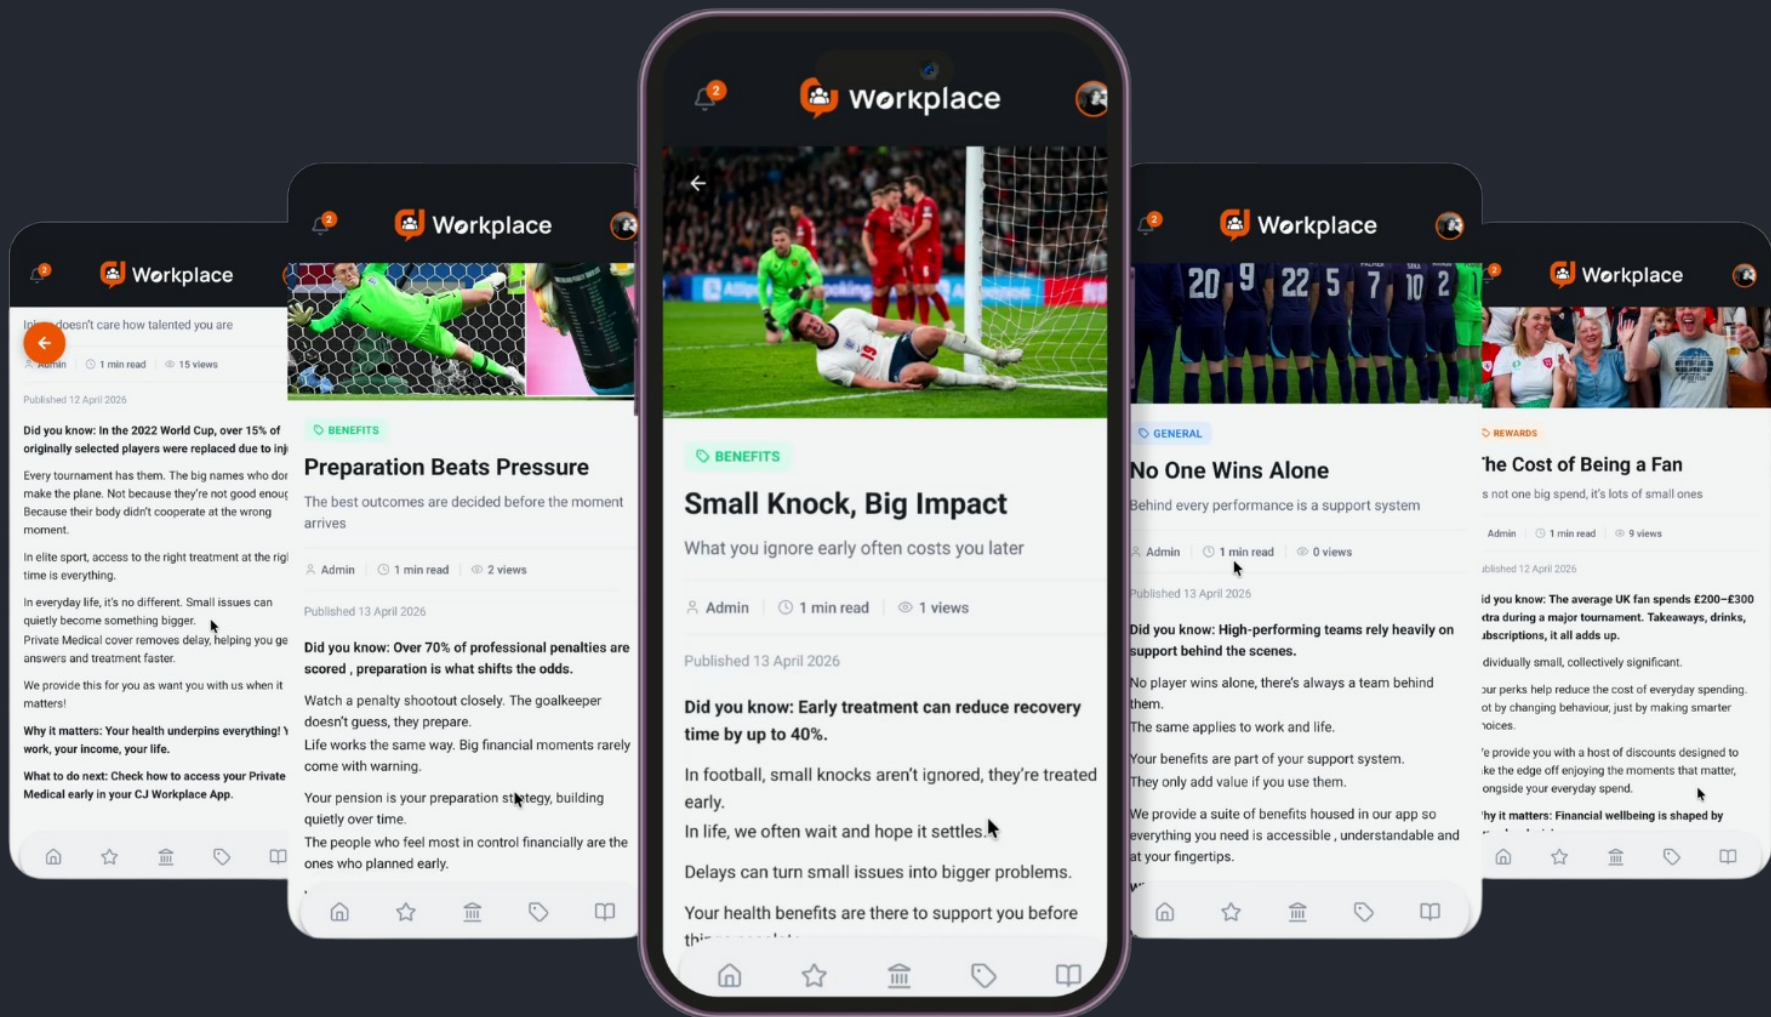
2 Workplace

Inj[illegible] doesn't care how talented you are

Admin 1 min read 15 views

Published 12 April 2026

Did you know: In the 2022 World Cup, over 15% of originally selected players were replaced due to inj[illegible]

Every tournament has them. The big names who dor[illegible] make the plane. Not because they're not good enou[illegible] Because their body didn't cooperate at the wrong moment.

In elite sport, access to the right treatment at the rig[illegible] time is everything.

In everyday life, it's no different. Small issues can quietly become something bigger. Private Medical cover removes delay, helping you ge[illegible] answers and treatment faster.

We provide this for you as want you with us when it matters!

Why it matters: Your health underpins everything! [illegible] work, your income, your life.

What to do next: Check how to access your Private Medical early in your CJ Workplace App.

2 Workplace

BENEFITS

Preparation Beats Pressure

The best outcomes are decided before the moment arrives

Admin 1 min read 2 views

Published 13 April 2026

Did you know: Over 70% of professional penalties are scored , preparation is what shifts the odds.

Watch a penalty shootout closely. The goalkeeper doesn't guess, they prepare.
Life works the same way. Big financial moments rarely come with warning.

Your pension is your preparation strategy, building quietly over time.
The people who feel most in control financially are the ones who planned early.

2 Workplace

BENEFITS

Small Knock, Big Impact

What you ignore early often costs you later

Admin 1 min read 1 views

Published 13 April 2026

Did you know: Early treatment can reduce recovery time by up to 40%.

In football, small knocks aren't ignored, they're treated early.
In life, we often wait and hope it settles.

Delays can turn small issues into bigger problems.

Your health benefits are there to support you before thi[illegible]

2 Workplace

GENERAL

No One Wins Alone

Behind every performance is a support system

Admin 1 min read 0 views

Published 13 April 2026

Did you know: High-performing teams rely heavily on support behind the scenes.

No player wins alone, there's always a team behind them.
The same applies to work and life.

Your benefits are part of your support system.
They only add value if you use them.

We provide a suite of benefits housed in our app so everything you need is accessible , understandable and at your fingertips.

2 Workplace

REWARDS

'he Cost of Being a Fan

s not one big spend, it's lots of small ones

Admin 1 min read 9 views

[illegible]blished 12 April 2026

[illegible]id you know: The average UK fan spends £200–£300 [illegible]xtra during a major tournament. Takeaways, drinks, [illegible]ubscriptions, it all adds up.

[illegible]dividually small, collectively significant.

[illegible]ur perks help reduce the cost of everyday spending. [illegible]ot by changing behaviour, just by making smarter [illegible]hoices.

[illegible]'e provide you with a host of discounts designed to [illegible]ke the edge off enjoying the moments that matter, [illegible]ongside your everyday spend.

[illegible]hy it matters: Financial wellbeing is shaped by